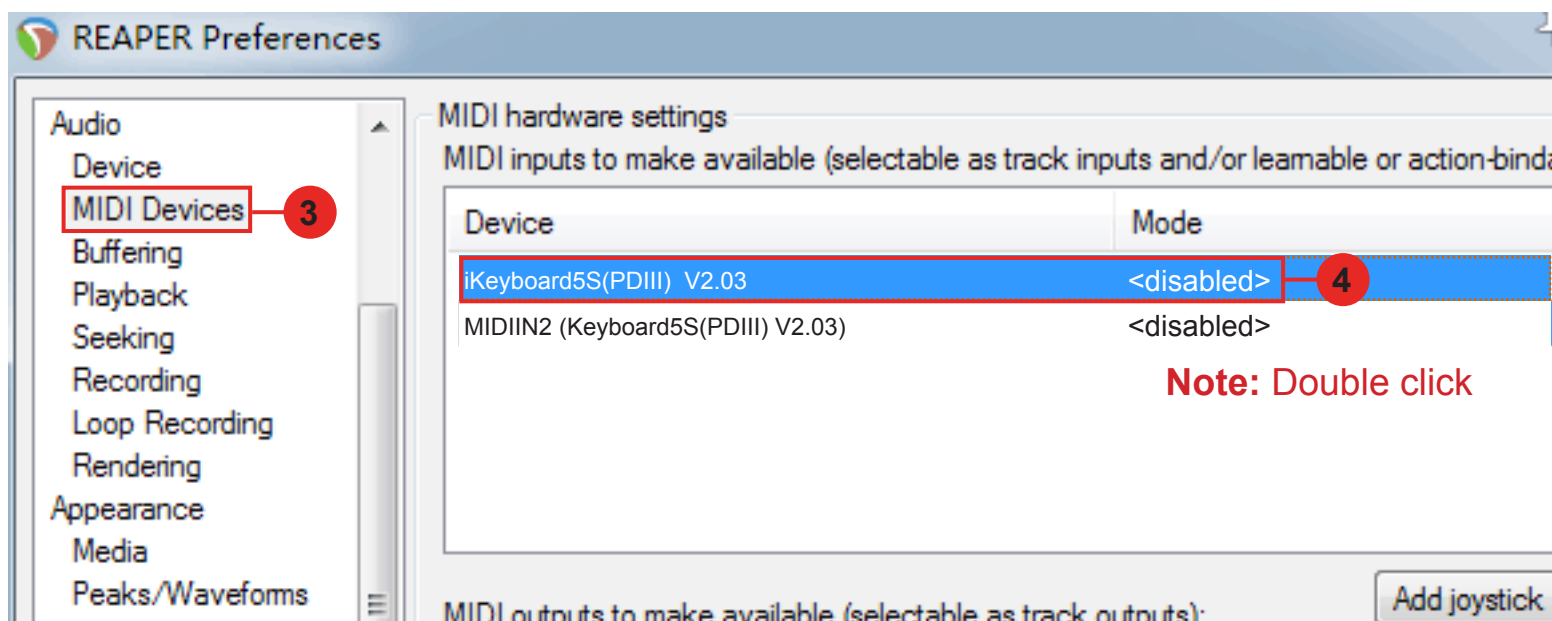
REAPER Preferences

Audio
Device
MIDI Devices
Buffering
Playback
Seeking
Recording
Loop Recording
Rendering
Appearance
Media
Peaks/Waveforms

3

MIDI hardware settings
MIDI inputs to make available (selectable as track inputs and/or leamable or action-binda

| Device | Mode |
|---|---|
| iKeyboard5S(PDIII) V2.03 | <disabled> |
| MIDIIN2 (Keyboard5S(PDIII) V2.03) | <disabled> |

4

Note: Double click

MIDI outputs to make available (selectable as track outputs):

Add joystick